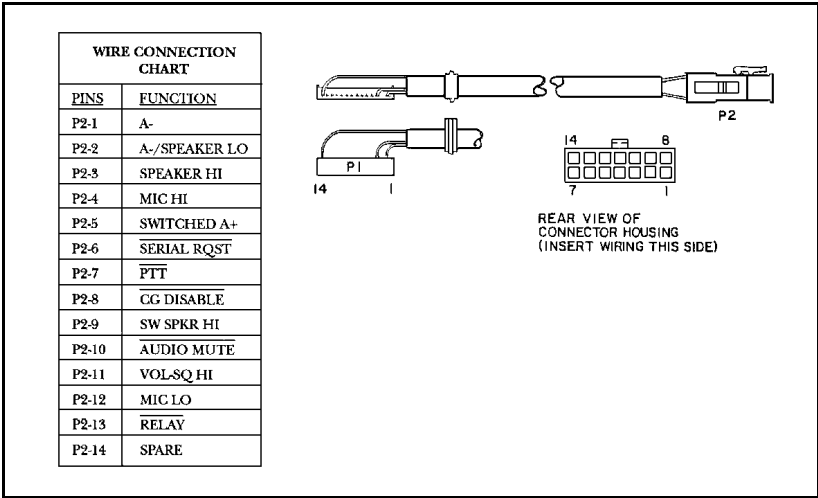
| WIRE CONNECTION CHART | |
|---|---|
| PINS | FUNCTION |
| P2-1 | A- |
| P2-2 | A-/SPEAKER LO |
| P2-3 | SPEAKER HI |
| P2-4 | MIC HI |
| P2-5 | SWITCHED A+ |
| P2-6 | $\overline{\text{SERIAL RQST}}$ |
| P2-7 | $\overline{\text{PTT}}$ |
| P2-8 | $\overline{\text{CG DISABLE}}$ |
| P2-9 | SW SPKR HI |
| P2-10 | $\overline{\text{AUDIO MUTE}}$ |
| P2-11 | VOL-SQ HI |
| P2-12 | MIC LO |
| P2-13 | $\overline{\text{RELAY}}$ |
| P2-14 | SPARE |

P2

P1

14 1

14 8

7 1

REAR VIEW OF CONNECTOR HOUSING (INSERT WIRING THIS SIDE)